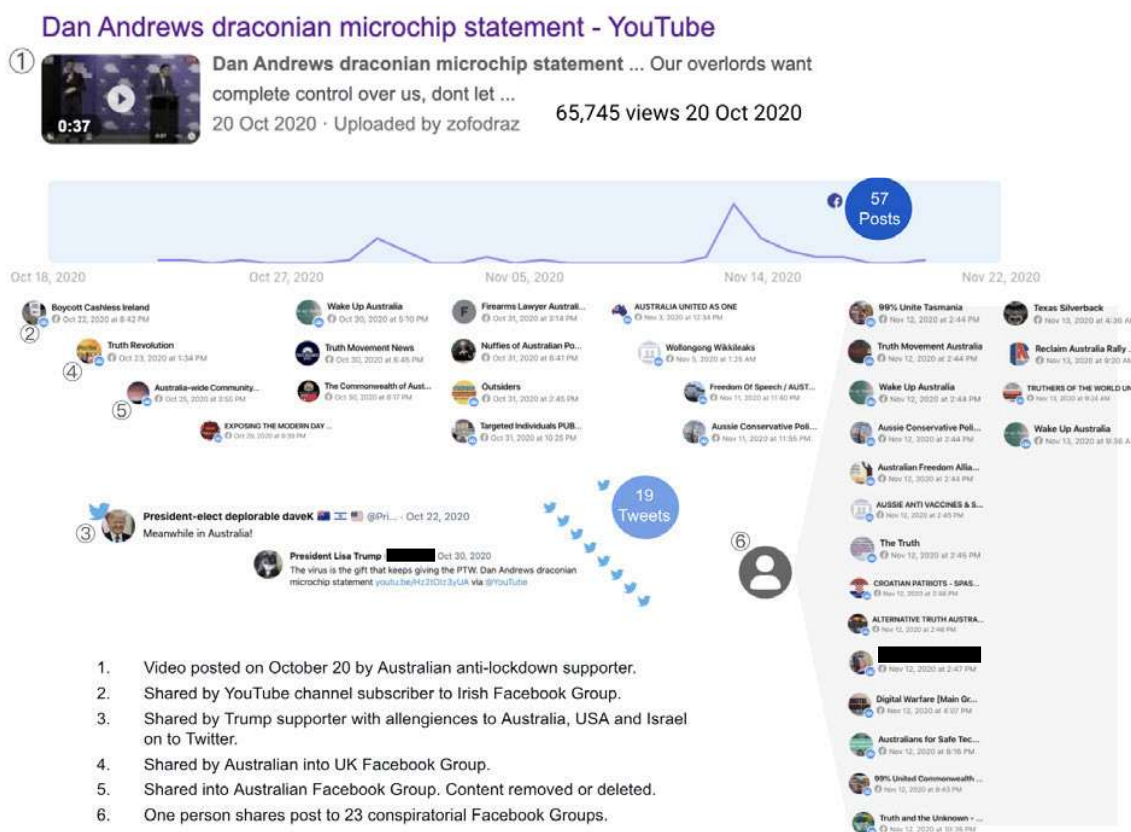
Dan Andrews draconian microchip statement - YouTube

①

0:37

Dan Andrews draconian microchip statement ... Our overlords want complete control over us, dont let ...

20 Oct 2020 · Uploaded by zofodraz

65,745 views 20 Oct 2020

57 Posts

Oct 18, 2020 Oct 27, 2020 Nov 05, 2020 Nov 14, 2020 Nov 22, 2020

Boycott Cashless Ireland
Oct 22, 2020 at 8:42 PM
②

Truth Revolution
Oct 23, 2020 at 1:34 PM
④

Australia-wide Community...
Oct 25, 2020 at 3:55 PM
⑤

EXPOSING THE MODERN DAY ...
Oct 29, 2020 at 9:39 PM

Wake Up Australia
Oct 30, 2020 at 5:10 PM

Truth Movement News
Oct 30, 2020 at 6:45 PM

The Commonwealth of Aust...
Oct 30, 2020 at 8:17 PM

Firearms Lawyer Australi...
Oct 31, 2020 at 3:14 PM

Nuffies of Australian Po...
Oct 31, 2020 at 8:41 PM

Outsiders
Oct 31, 2020 at 2:45 PM

Targeted Individuals PUB...
Oct 31, 2020 at 10:25 PM

AUSTRALIA UNITED AS ONE
Nov 3, 2020 at 12:34 PM

Wollongong Wikkileaks
Nov 5, 2020 at 1:25 AM

Freedom Of Speech / AUST...
Nov 11, 2020 at 11:40 PM

Aussie Conservative Poli...
Nov 11, 2020 at 11:55 PM

99% Unite Tasmania
Nov 12, 2020 at 2:44 PM

Truth Movement Australia
Nov 12, 2020 at 2:44 PM

Wake Up Australia
Nov 12, 2020 at 2:44 PM

Aussie Conservative Poli...
Nov 12, 2020 at 2:44 PM

Australian Freedom Allia...
Nov 12, 2020 at 2:44 PM

AUSSIE ANTI VACCINES & S...
Nov 12, 2020 at 2:45 PM

The Truth
Nov 12, 2020 at 2:45 PM

CROATIAN PATRIOTS - SPAS...
Nov 12, 2020 at 2:46 PM

ALTERNATIVE TRUTH AUSTRA...
Nov 12, 2020 at 2:46 PM

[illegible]
Nov 12, 2020 at 2:47 PM

Digital Warfare [Main Gr...
Nov 12, 2020 at 6:07 PM

Australians for Safe Tec...
Nov 12, 2020 at 8:16 PM

99% United Commonwealth ...
Nov 12, 2020 at 8:44 PM

Truth and the Unknown - ...
Nov 12, 2020 at 10:36 PM

Texas Silverback
Nov 13, 2020 at 4:36 A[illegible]

Reclaim Australia Rally ...
Nov 13, 2020 at 9:20 A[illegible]

TRUTHERS OF THE WORLD U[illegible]
Nov 13, 2020 at 9:24 AM

Wake Up Australia
Nov 13, 2020 at 9:36 A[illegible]

⑥

19 Tweets

President-elect deplorable daveK @Pri... · Oct 22, 2020
③
Meanwhile in Australia!

President Lisa Trump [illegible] Oct 30, 2020
The virus is the gift that keeps giving the PTW. Dan Andrews draconian microchip statement youtu.be/Hz2tDz3yUA via @YouTube

1. Video posted on October 20 by Australian anti-lockdown supporter.
2. Shared by YouTube channel subscriber to Irish Facebook Group.
3. Shared by Trump supporter with allengiences to Australia, USA and Israel on to Twitter.
4. Shared by Australian into UK Facebook Group.
5. Shared into Australian Facebook Group. Content removed or deleted.
6. One person shares post to 23 conspiratorial Facebook Groups.